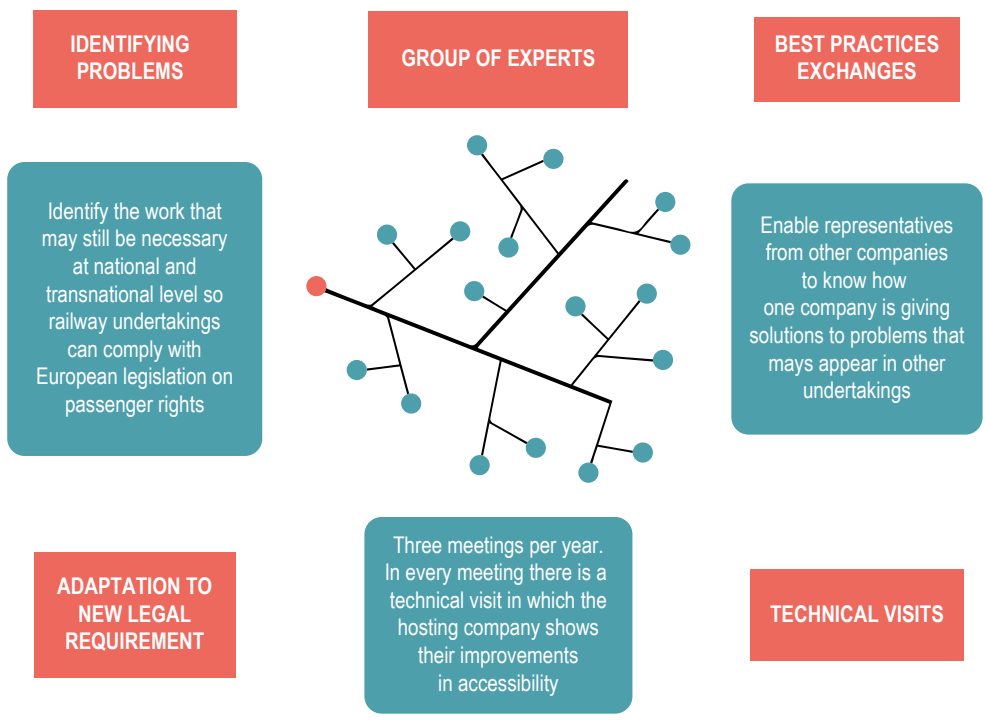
IDENTIFYING PROBLEMS

GROUP OF EXPERTS

BEST PRACTICES EXCHANGES

Identify the work that may still be necessary at national and transnational level so railway undertakings can comply with European legislation on passenger rights

Enable representatives from other companies to know how one company is giving solutions to problems that mays appear in other undertakings

ADAPTATION TO NEW LEGAL REQUIREMENT

Three meetings per year. In every meeting there is a technical visit in which the hosting company shows their improvements in accessibility

TECHNICAL VISITS